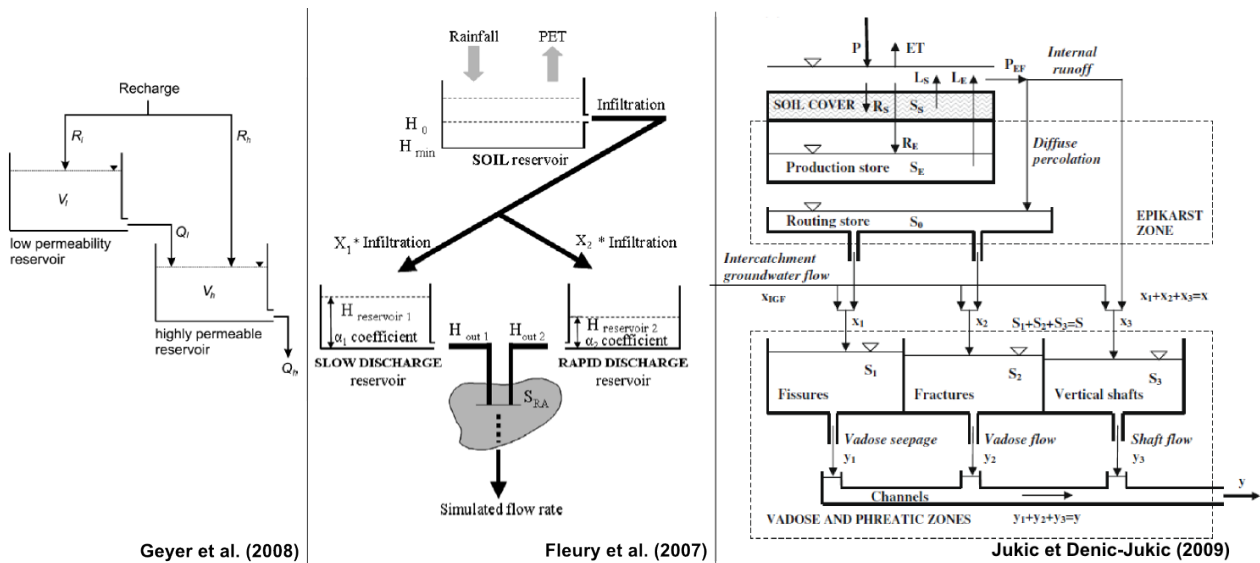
Recharge

$R_l$

$R_h$

$V_l$

$Q_l$

low permeability reservoir

$V_h$

highly permeable reservoir

$Q_h$

Geyer et al. (2008)

Rainfall

PET

$H_0$

$H_{min}$

SOIL reservoir

Infiltration

$X_1$ * Infiltration

$X_2$ * Infiltration

$H_{reservoir\ 1}$

$\alpha_1$ coefficient

SLOW DISCHARGE reservoir

$H_{out\ 1}$

$H_{out\ 2}$

$S_{RA}$

$H_{reservoir\ 2}$

$\alpha_2$ coefficient

RAPID DISCHARGE reservoir

Simulated flow rate

Fleury et al. (2007)

P

ET

$P_{EF}$

Internal runoff

$L_S$

$L_E$

SOIL COVER

$R_S$

$S_S$

$R_E$

Diffuse percolation

Production store

$S_E$

Routing store

$S_0$

EPIKARST ZONE

Intercatchment groundwater flow

$x_{IGF}$

$x_1+x_2+x_3=x$

$x_1$

$x_2$

$S_1+S_2+S_3=S$

$x_3$

$S_1$

$S_2$

$S_3$

Fissures

Fractures

Vertical shafts

Vadose seepage

Vadose flow

Shaft flow

$y_1$

$y_2$

$y_3$

Channels

y

VADOSE AND PHREATIC ZONES

$y_1+y_2+y_3=y$

Jukic et Denic-Jukic (2009)